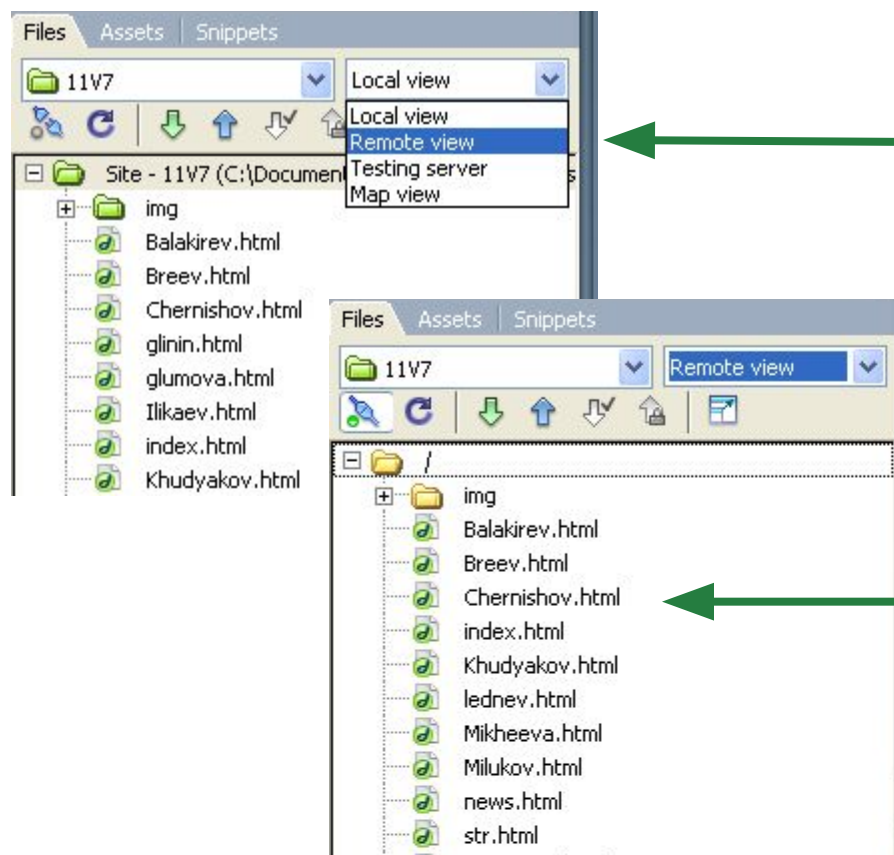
Files Assets Snippets

11V7

Local view

Local view
Remote view
Testing server
Map view

Site - 11V7 (C:\Document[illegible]

img
Balakirev.html
Breev.html
Chernishov.html
glinin.html
glumova.html
Ilikaev.html
index.html
Khudyakov.html

Files Assets Snippets

11V7

Remote view

/

img
Balakirev.html
Breev.html
Chernishov.html
index.html
Khudyakov.html
lednev.html
Mikheeva.html
Milukov.html
news.html
str.html